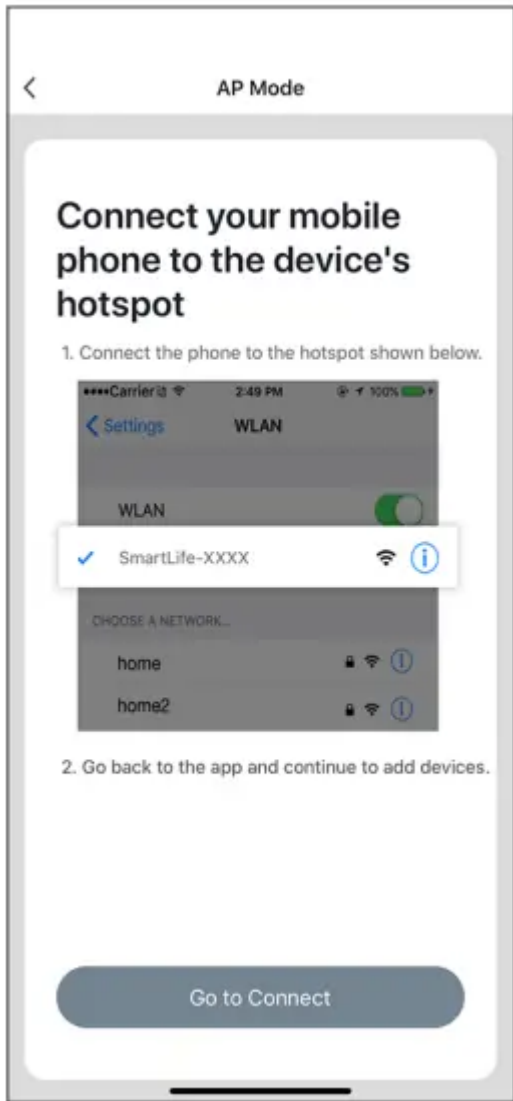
AP Mode

Connect your mobile phone to the device's hotspot

1. Connect the phone to the hotspot shown below.

••••Carrier 2:49 PM 100%

Settings WLAN

WLAN

SmartLife-XXXX

CHOOSE A NETWORK...

home

home2

2. Go back to the app and continue to add devices.

Go to Connect